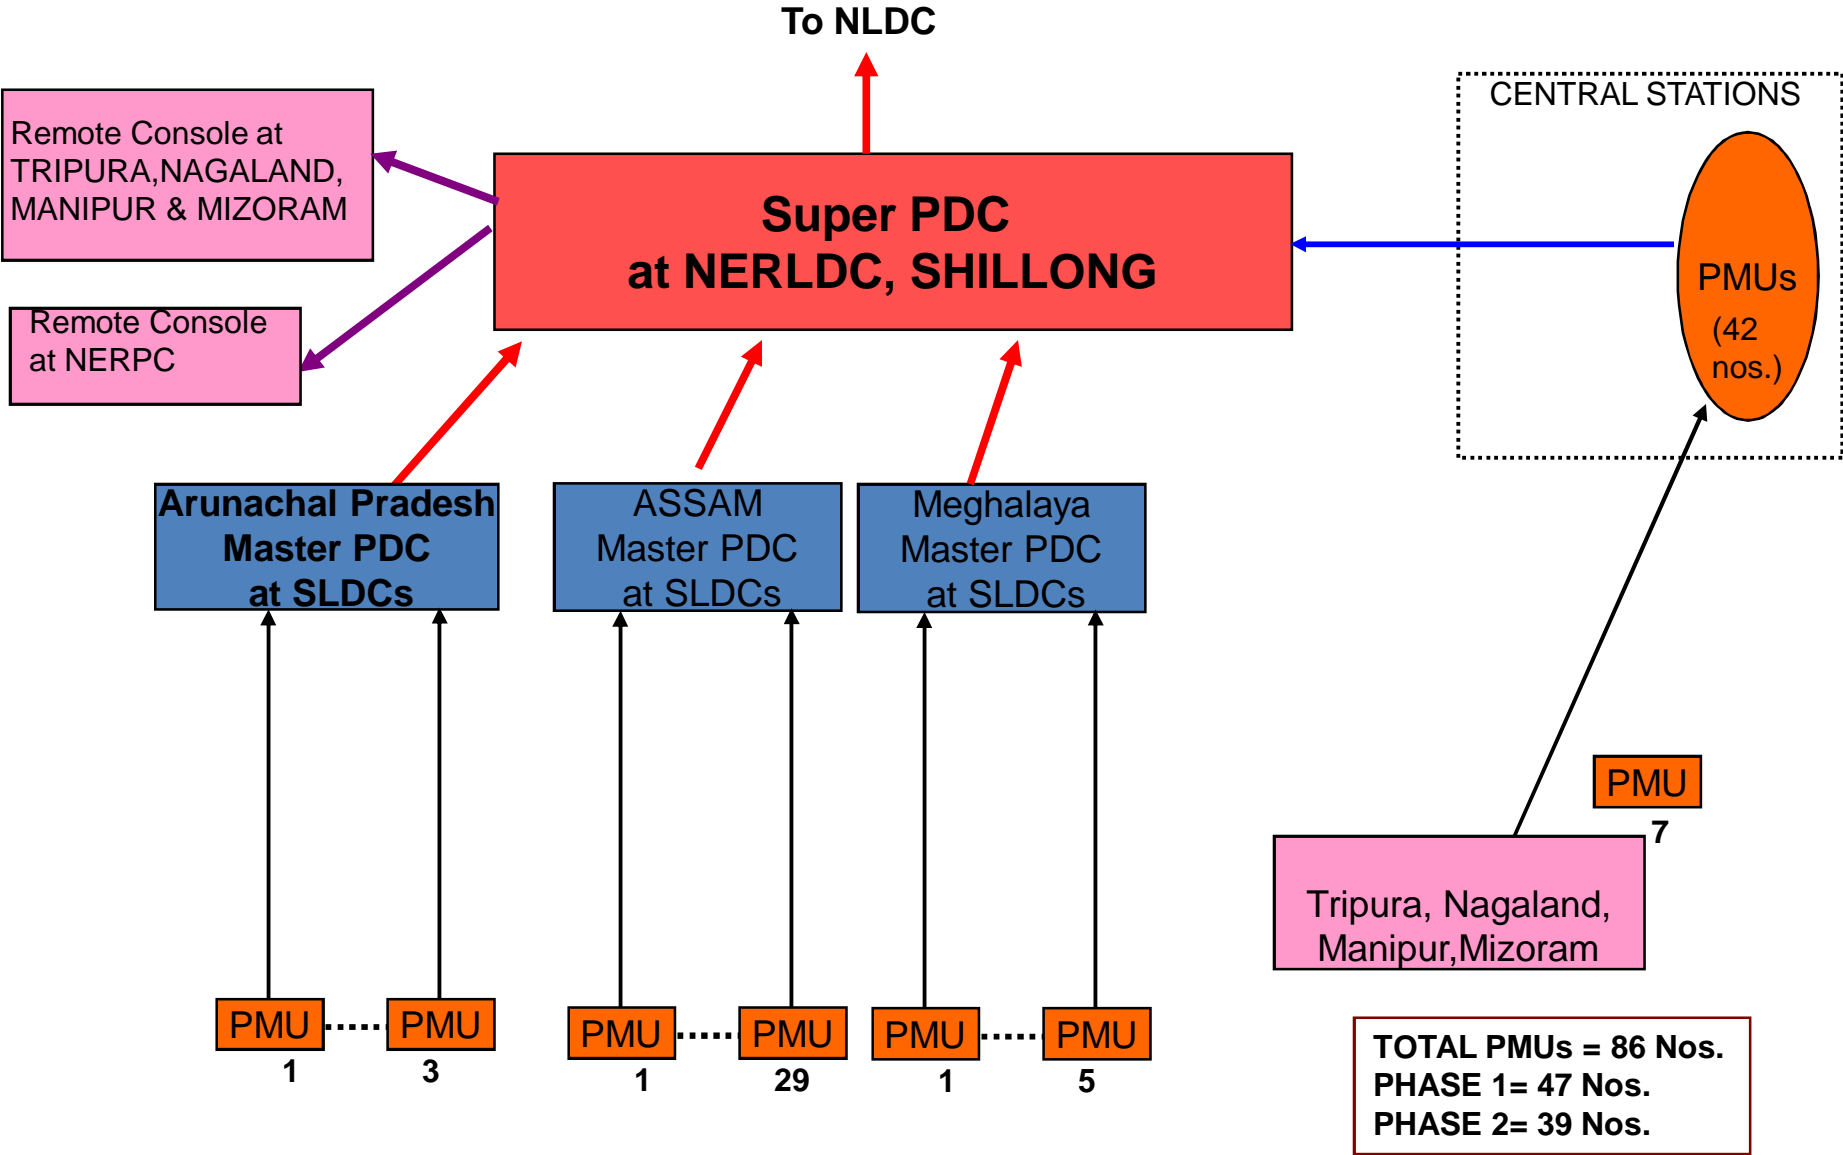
To NLDC

Remote Console at TRIPURA,NAGALAND, MANIPUR & MIZORAM

Super PDC
at NERLDC, SHILLONG

CENTRAL STATIONS

PMUs
(42 nos.)

Remote Console at NERPC

Arunachal Pradesh Master PDC at SLDCs

ASSAM Master PDC at SLDCs

Meghalaya Master PDC at SLDCs

PMU
7

Tripura, Nagaland, Manipur,Mizoram

PMU 1 PMU 3

PMU 1 PMU 29

PMU 1 PMU 5

TOTAL PMUs = 86 Nos.
PHASE 1= 47 Nos.
PHASE 2= 39 Nos.